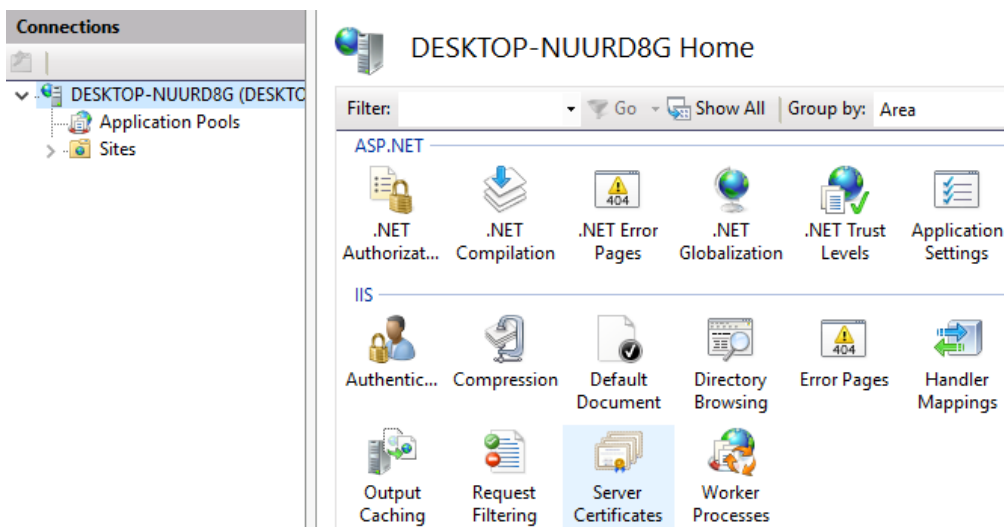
Connections

DESKTOP-NUURD8G (DESKTO
Application Pools
Sites

DESKTOP-NUURD8G Home

Filter: Go Show All Group by: Area

ASP.NET

.NET Authorizat...
.NET Compilation
.NET Error Pages
404
.NET Globalization
.NET Trust Levels
Application Settings

IIS

Authentic...
Compression
Default Document
Directory Browsing
Error Pages
404
Handler Mappings
Output Caching
Request Filtering
Server Certificates
Worker Processes